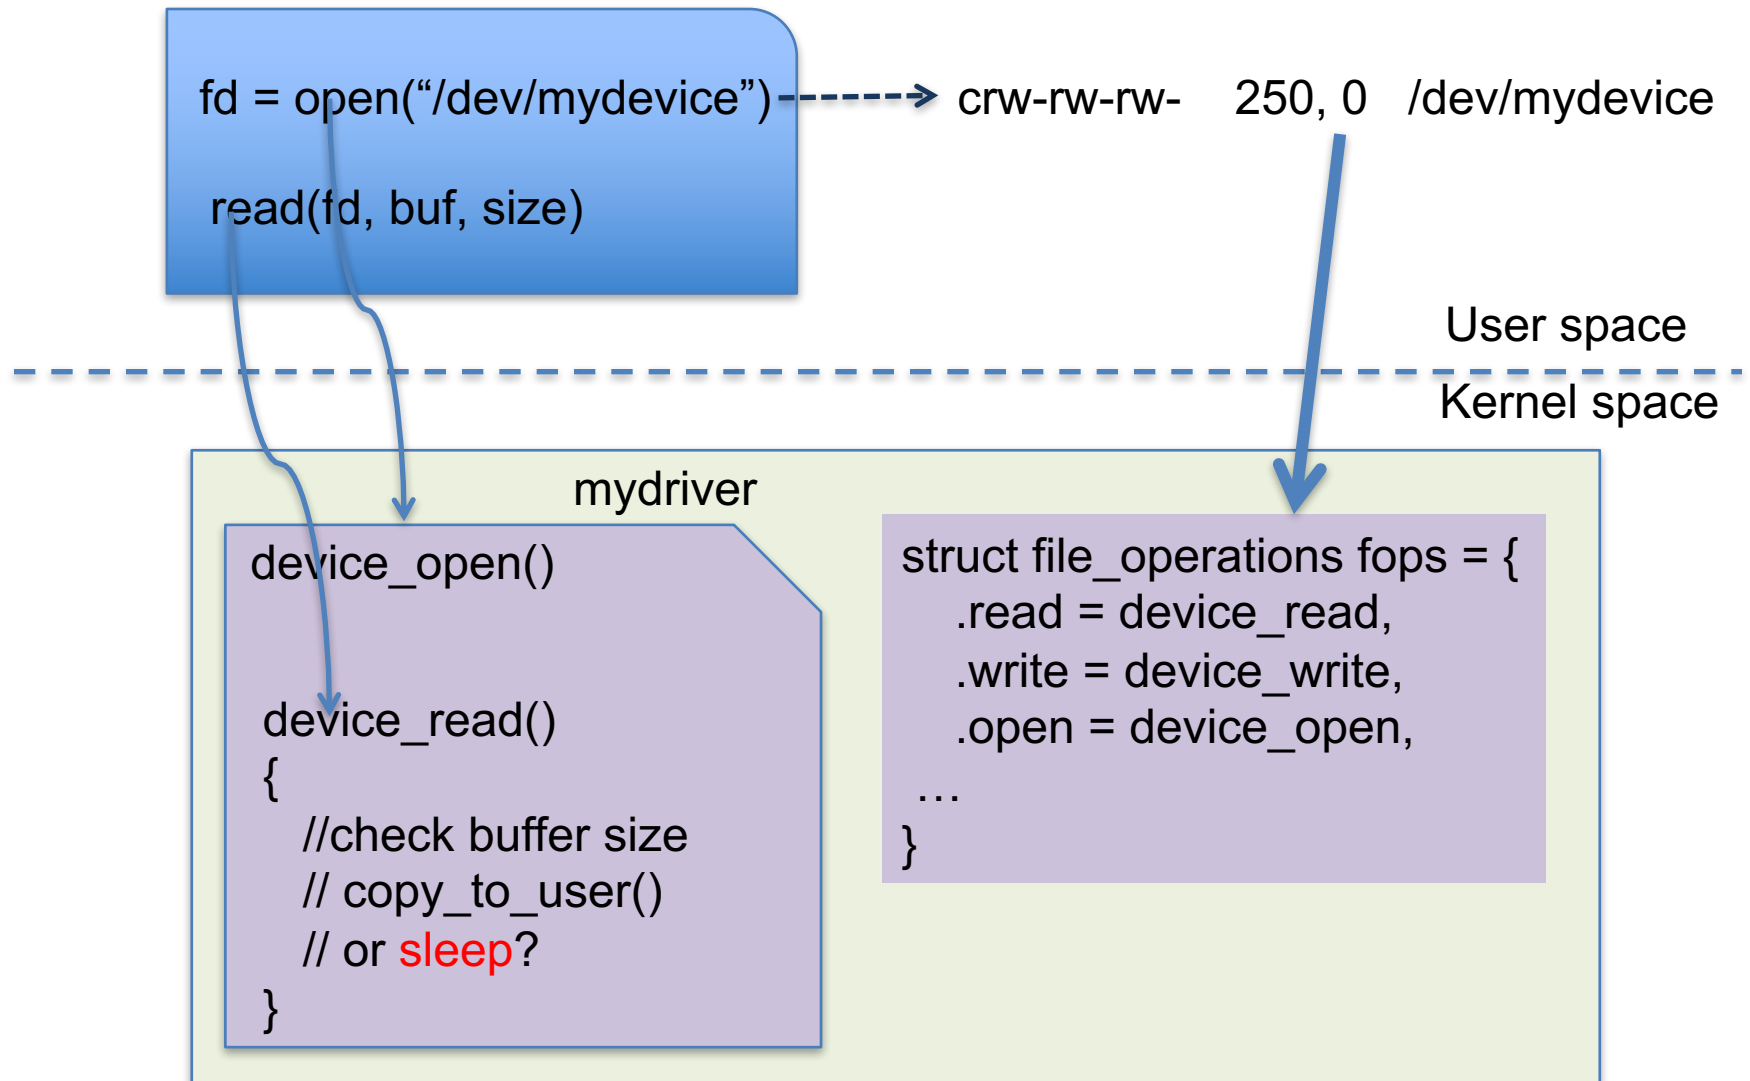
fd = open("/dev/mydevice")

read(fd, buf, size)

crw-rw-rw- 250, 0 /dev/mydevice

User space

Kernel space

mydriver

device_open()

device_read()
{
//check buffer size
// copy_to_user()
// or sleep?
}

struct file_operations fops = {
.read = device_read,
.write = device_write,
.open = device_open,
…
}